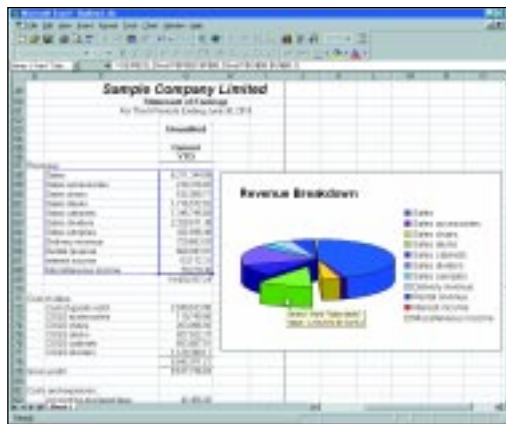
Sample Company Limited

Statement of Earnings

Unaudited

Current YTD

Revenue

Revenue Breakdown

Sales

Sales accessories

Sales chairs

Sales desks

Sales cabinets

Sales dividers

Sales samples

Delivery revenue

Rental revenue

Interest income

Miscellaneous income

Cost of sales

Gross profit

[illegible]